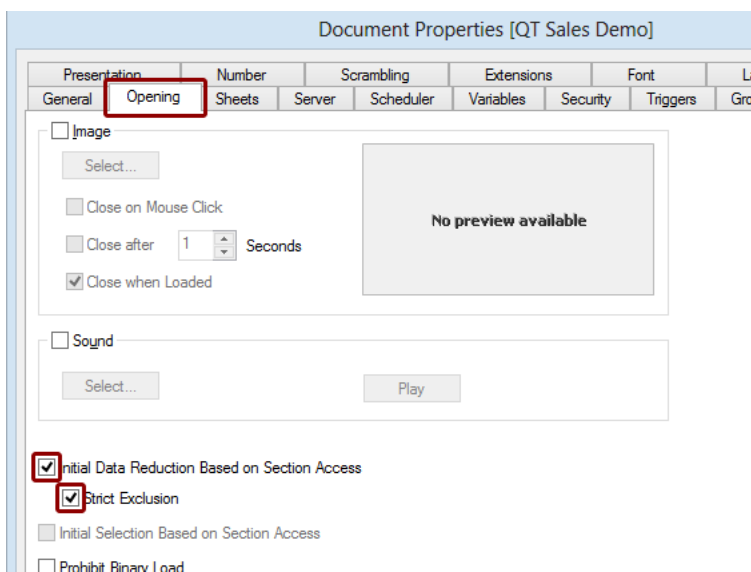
Document Properties [QT Sales Demo]

Presentation
Number
Scrambling
Extensions
Font
La
General
Opening
Sheets
Server
Scheduler
Variables
Security
Triggers
Gro

Image
Select...
Close on Mouse Click
Close after
1
Seconds
Close when Loaded
No preview available

Sound
Select...
Play

Initial Data Reduction Based on Section Access
Strict Exclusion
Initial Selection Based on Section Access
Prohibit Binary Load